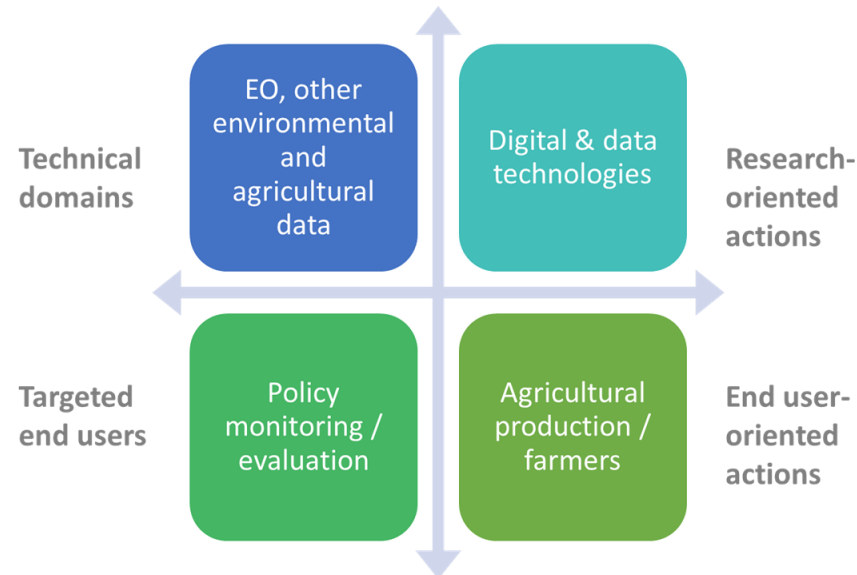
Technical domains

EO, other environmental and agricultural data

Digital & data technologies

Research-oriented actions

Targeted end users

Policy monitoring / evaluation

Agricultural production / farmers

End user-oriented actions